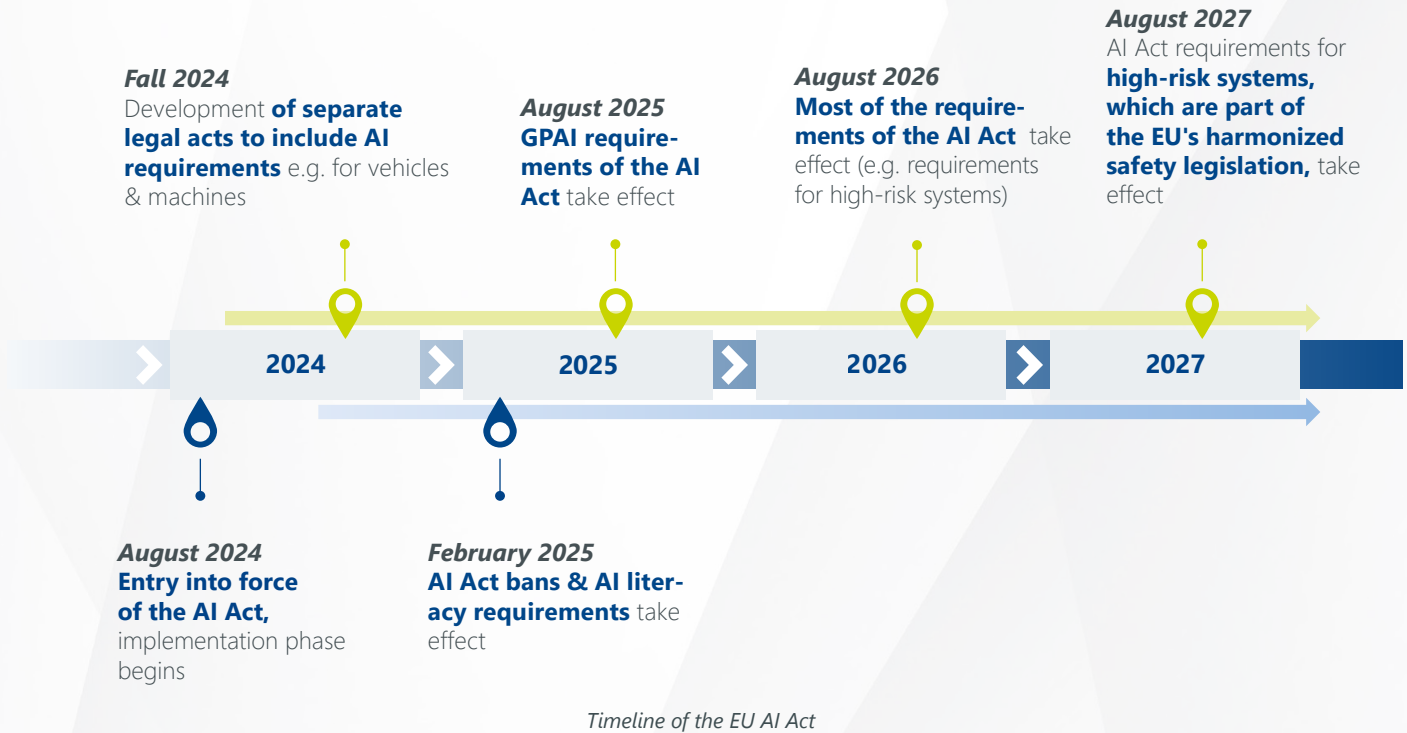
August 2027
AI Act requirements for high-risk systems, which are part of the EU's harmonized safety legislation, take effect

Fall 2024
Development of separate legal acts to include AI requirements e.g. for vehicles & machines

August 2025
GPAI requirements of the AI Act take effect

August 2026
Most of the requirements of the AI Act take effect (e.g. requirements for high-risk systems)

2024

2025

2026

2027

August 2024
Entry into force of the AI Act, implementation phase begins

February 2025
AI Act bans & AI literacy requirements take effect

Timeline of the EU AI Act